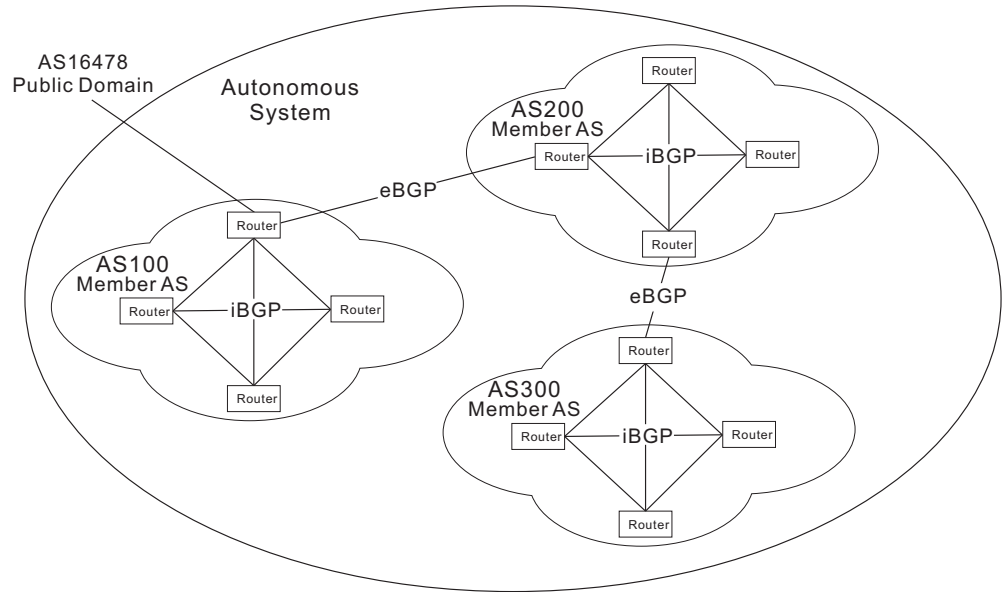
AS16478
Public Domain

Autonomous
System

Router

AS200
Member AS

Router

iBGP

Router

eBGP

Router

Router

AS100
Member AS

Router

iBGP

Router

eBGP

Router

Router

AS300
Member AS

Router

iBGP

Router

Router